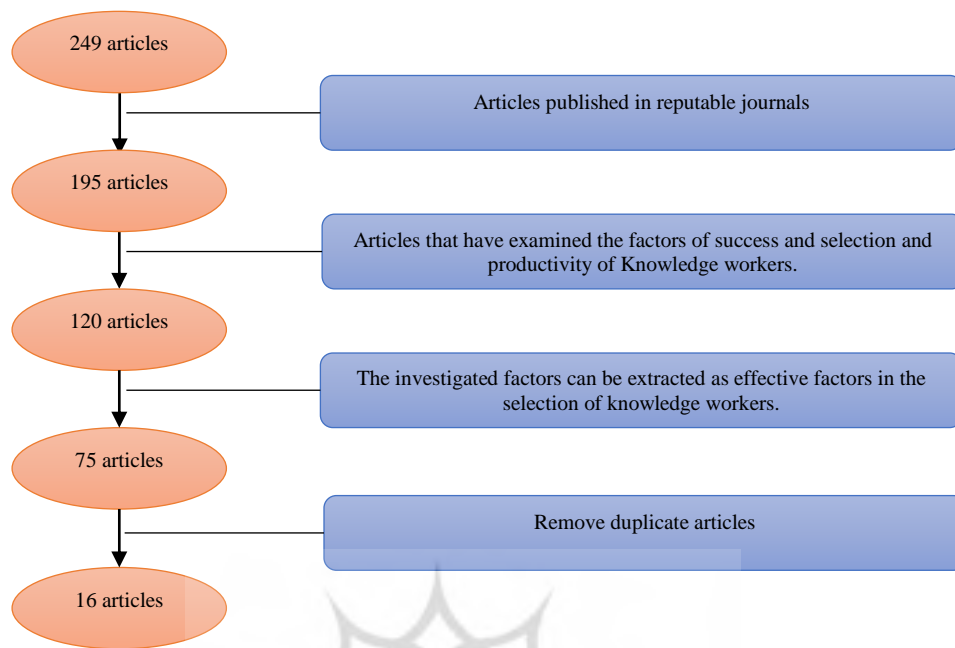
249 articles

Articles published in reputable journals

195 articles

Articles that have examined the factors of success and selection and productivity of Knowledge workers.

120 articles

The investigated factors can be extracted as effective factors in the selection of knowledge workers.

75 articles

Remove duplicate articles

16 articles